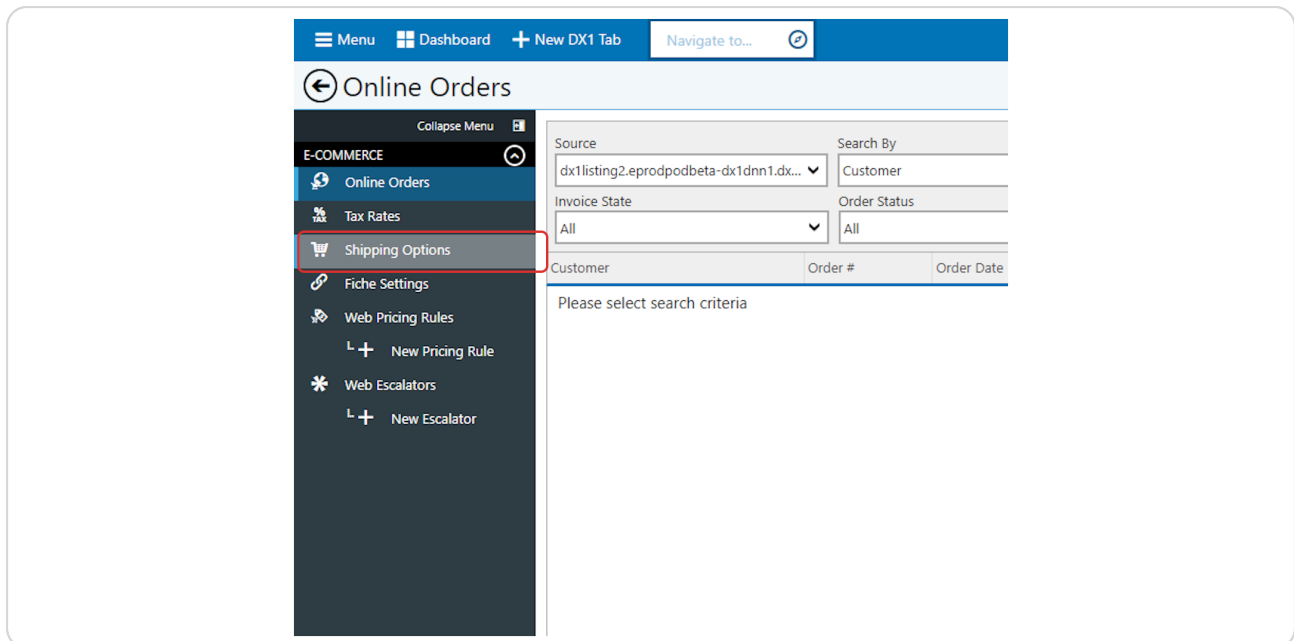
Menu Dashboard New DX1 Tab Navigate to...

Online Orders

Collapse Menu

E-COMMERCE

Online Orders

TAX Tax Rates

Shipping Options

Fiche Settings

Web Pricing Rules

New Pricing Rule

Web Escalators

New Escalator

Source
dx1listing2.eprodpodbeta-dx1dnn1.dx...

Search By
Customer

Invoice State
All

Order Status
All

| Customer | Order # | Order Date |
|---|---|---|

Please select search criteria